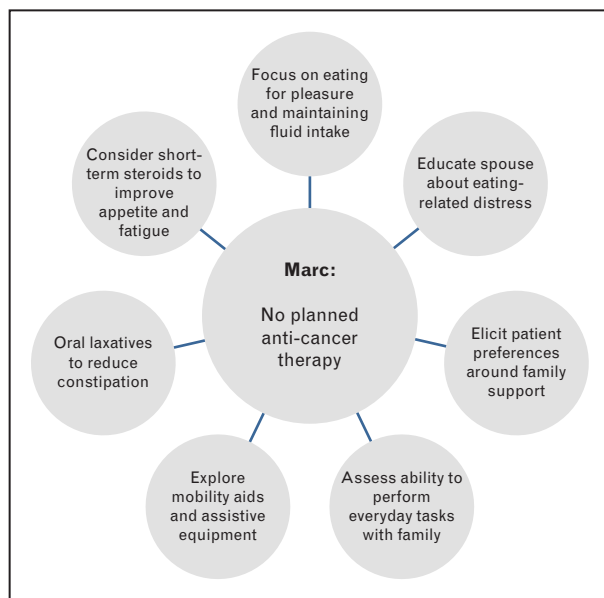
Marc:

No planned anti-cancer therapy

Focus on eating for pleasure and maintaining fluid intake

Educate spouse about eating-related distress

Elicit patient preferences around family support

Assess ability to perform everyday tasks with family

Explore mobility aids and assistive equipment

Oral laxatives to reduce constipation

Consider short-term steroids to improve appetite and fatigue